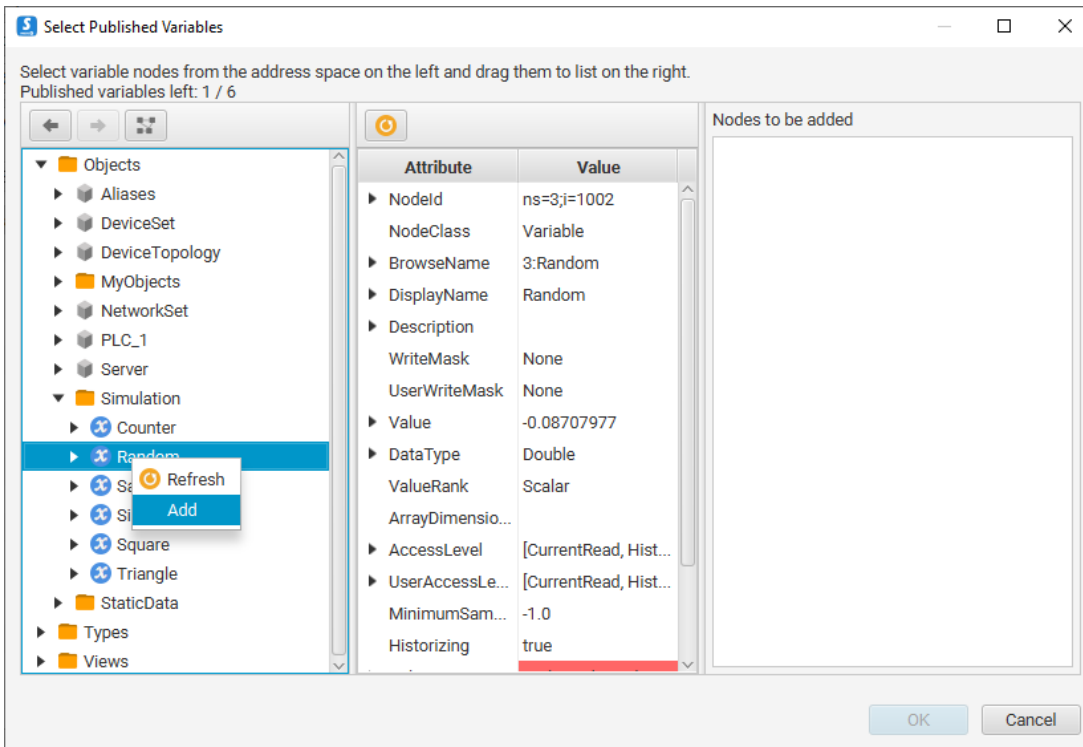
Select Published Variables

Select variable nodes from the address space on the left and drag them to list on the right.
Published variables left: 1 / 6

Objects
Aliases
DeviceSet
DeviceTopology
MyObjects
NetworkSet
PLC_1
Server
Simulation
Counter
Random
Sa
Si
Square
Triangle
StaticData
Types
Views

Refresh
Add

| Attribute | Value |
|---|---|
| NodeId | ns=3;i=1002 |
| NodeClass | Variable |
| BrowseName | 3:Random |
| DisplayName | Random |
| Description | |
| WriteMask | None |
| UserWriteMask | None |
| Value | -0.08707977 |
| DataType | Double |
| ValueRank | Scalar |
| ArrayDimensio... | |
| AccessLevel | [CurrentRead, Hist... |
| UserAccessLe... | [CurrentRead, Hist... |
| MinimumSam... | -1.0 |
| Historizing | true |

Nodes to be added

OK
Cancel